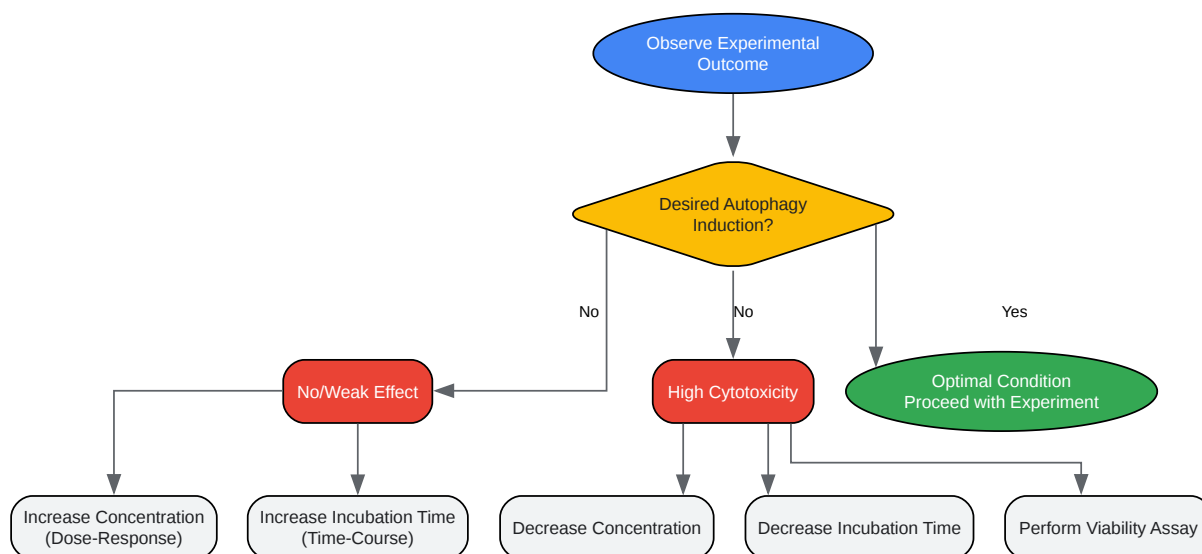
Observe Experimental Outcome

Desired Autophagy Induction?

No

No

Yes

No/Weak Effect

High Cytotoxicity

Optimal Condition Proceed with Experiment

Increase Concentration (Dose-Response)

Increase Incubation Time (Time-Course)

Decrease Concentration

Decrease Incubation Time

Perform Viability Assay